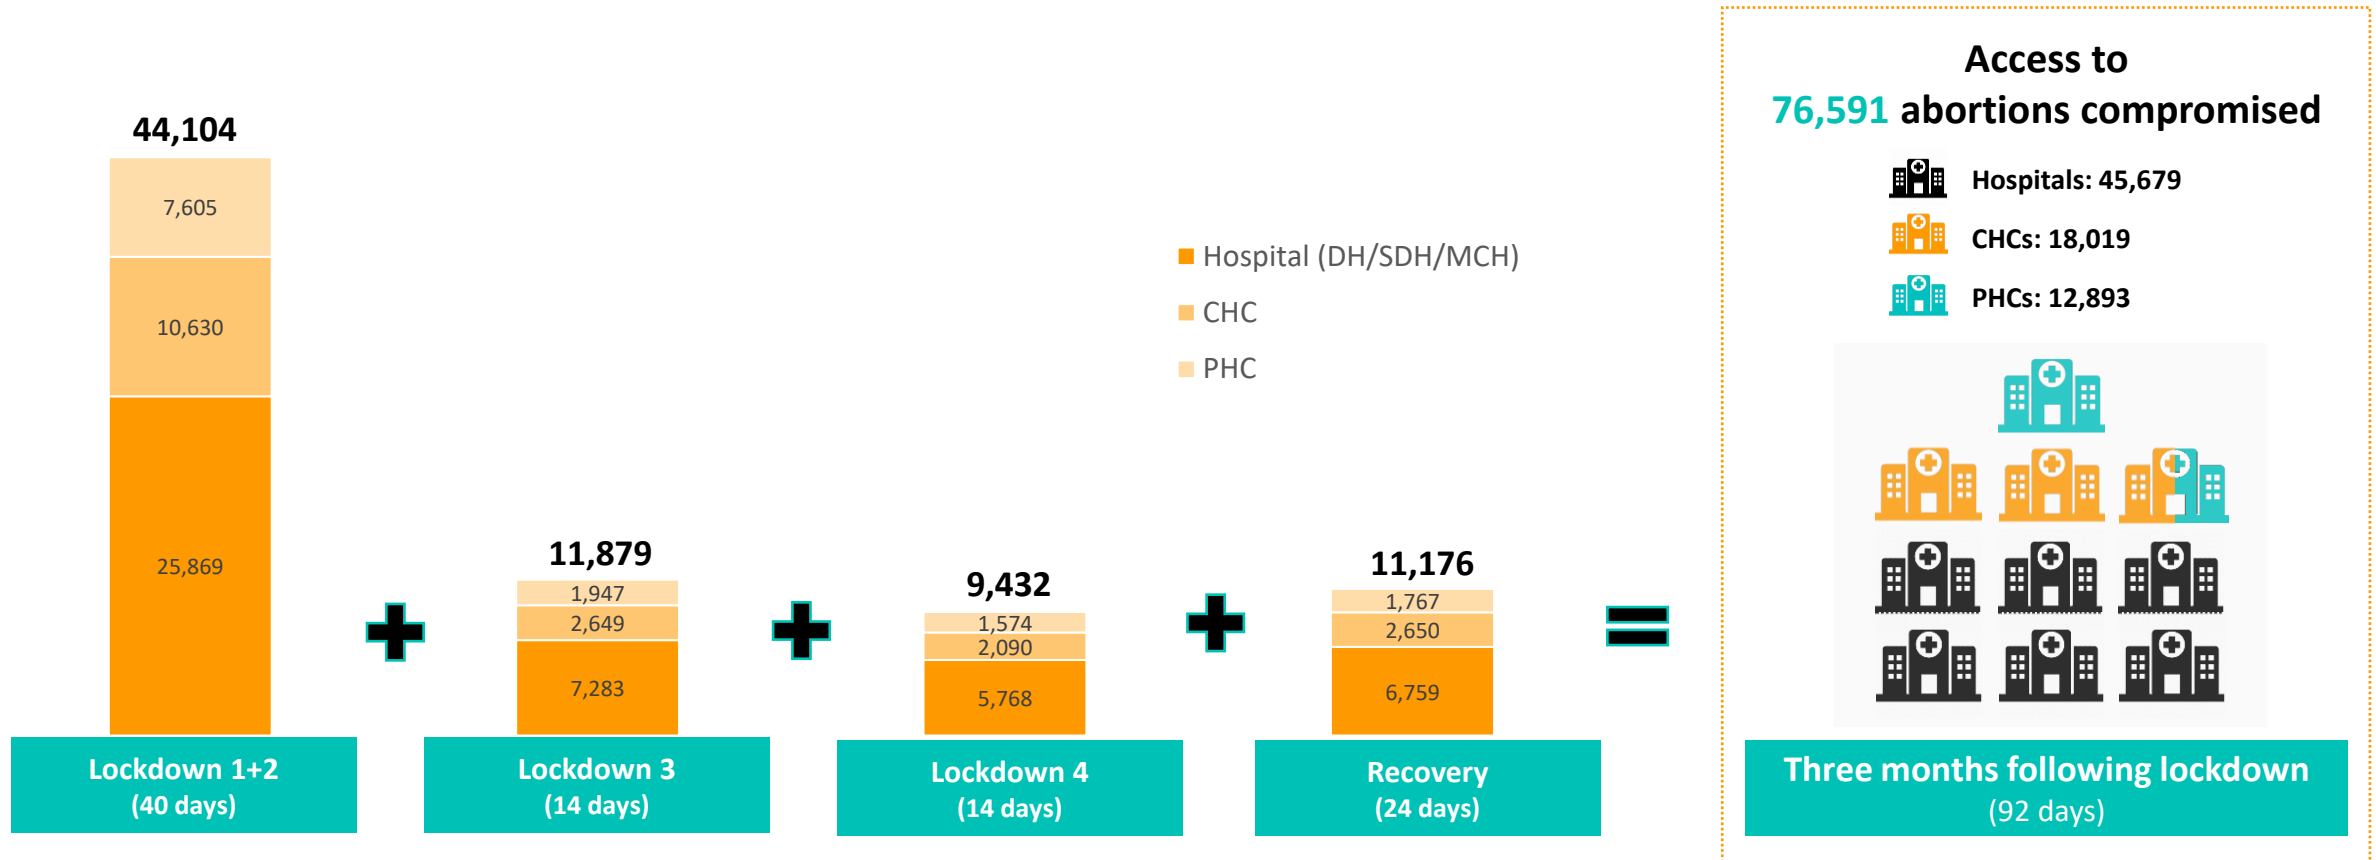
44,104

7,605

10,630

25,869

Lockdown 1+2
(40 days)

11,879

1,947

2,649

7,283

Lockdown 3
(14 days)

9,432

1,574

2,090

5,768

Lockdown 4
(14 days)

11,176

1,767

2,650

6,759

Recovery
(24 days)

Hospital (DH/SDH/MCH)

CHC

PHC

Access to
76,591 abortions compromised

Hospitals: 45,679

CHCs: 18,019

PHCs: 12,893

Three months following lockdown
(92 days)